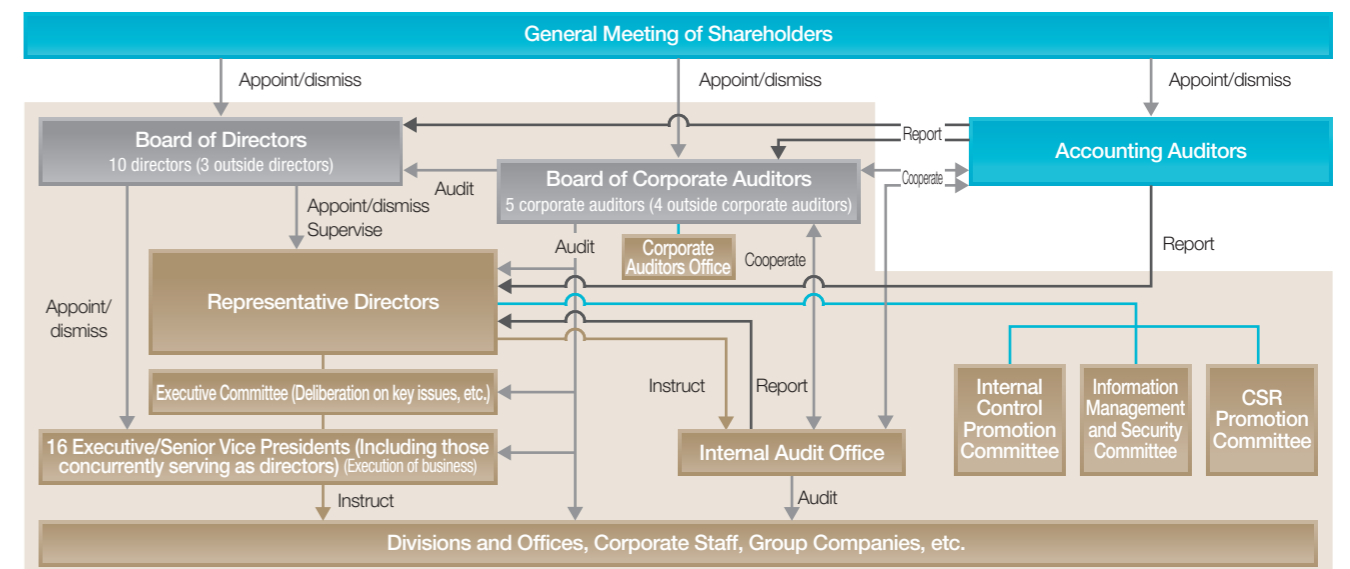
General Meeting of Shareholders

Appoint/dismiss

Appoint/dismiss

Appoint/dismiss

Board of Directors
10 directors (3 outside directors)

Report

Accounting Auditors

Audit

Board of Corporate Auditors
5 corporate auditors (4 outside corporate auditors)

Cooperate

Appoint/dismiss
Supervise

Audit

Corporate Auditors Office

Cooperate

Report

Appoint/dismiss

Representative Directors

Executive Committee (Deliberation on key issues, etc.)

Instruct

Report

16 Executive/Senior Vice Presidents (Including those concurrently serving as directors) (Execution of business)

Internal Audit Office

Internal Control Promotion Committee

Information Management and Security Committee

CSR Promotion Committee

Instruct

Audit

Divisions and Offices, Corporate Staff, Group Companies, etc.